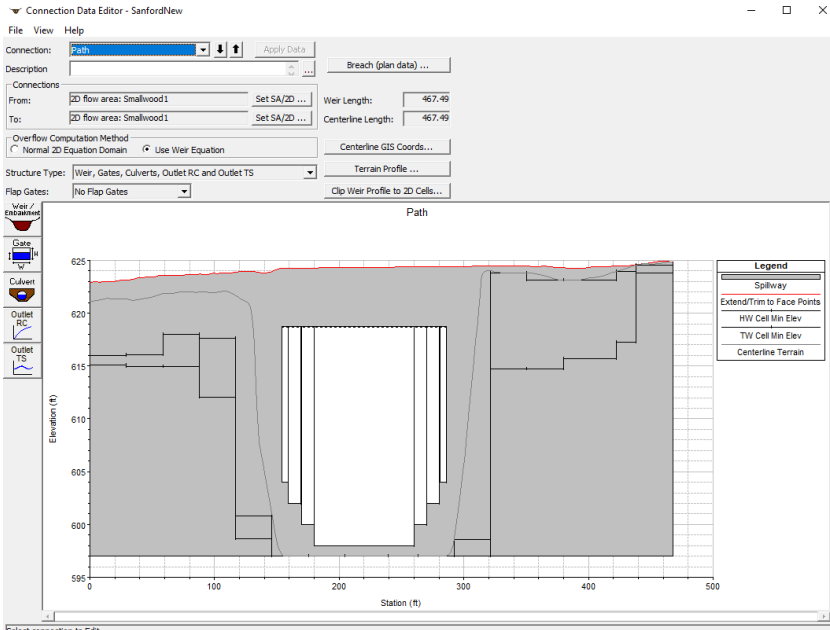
Connection Data Editor - SanfordNew

File View Help

Connection: Path
Apply Data
Description
Breach (plan data) ...

Connections
From: 2D flow area: Smallwood1 Set SA/2D ...
To: 2D flow area: Smallwood1 Set SA/2D ...
Weir Length: 467.49
Centerline Length: 467.49

Overflow Computation Method
Normal 2D Equation Domain
Use Weir Equation
Centerline GIS Coords...

Structure Type: Weir, Gates, Culverts, Outlet RC and Outlet TS
Terrain Profile ...
Flap Gates: No Flap Gates
Clip Weir Profile to 2D Cells...

Weir / Embankment
Gate
Culvert
Outlet RC
Outlet TS

Path

Legend
Spillway
Extend/Trim to Face Points
HW Cell Min Elev
TW Cell Min Elev
Centerline Terrain

Elevation (ft)
625
620
615
610
605
600
595

0 100 200 300 400 500
Station (ft)

Select connection to Edit